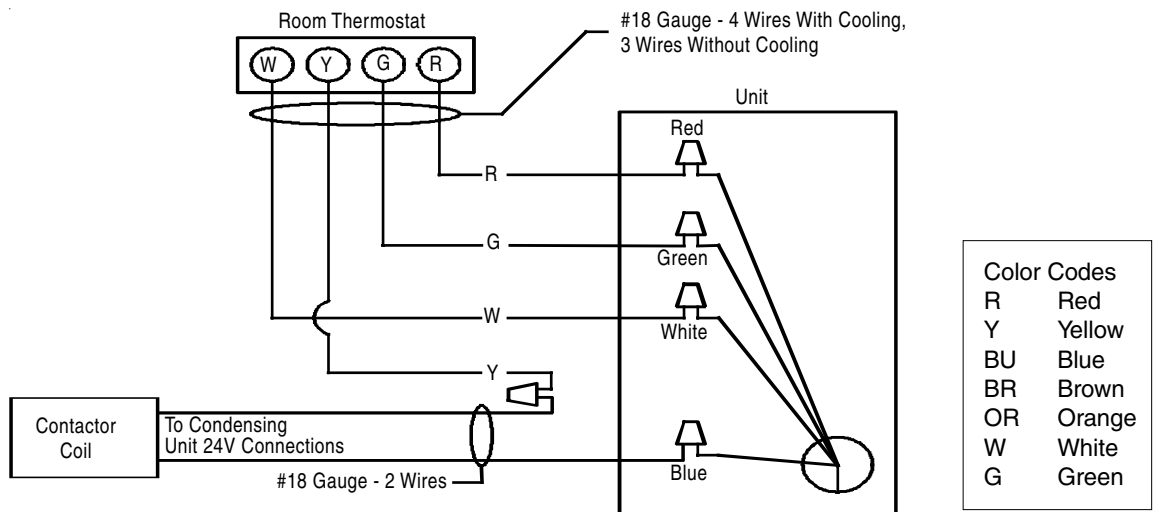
Room Thermostat

W Y G R

#18 Gauge - 4 Wires With Cooling, 3 Wires Without Cooling

Unit

Red

R

G

Green

W

White

Y

Contactor Coil

To Condensing Unit 24V Connections

#18 Gauge - 2 Wires

Blue

| Color Codes | |
|---|---|
| R | Red |
| Y | Yellow |
| BU | Blue |
| BR | Brown |
| OR | Orange |
| W | White |
| G | Green |